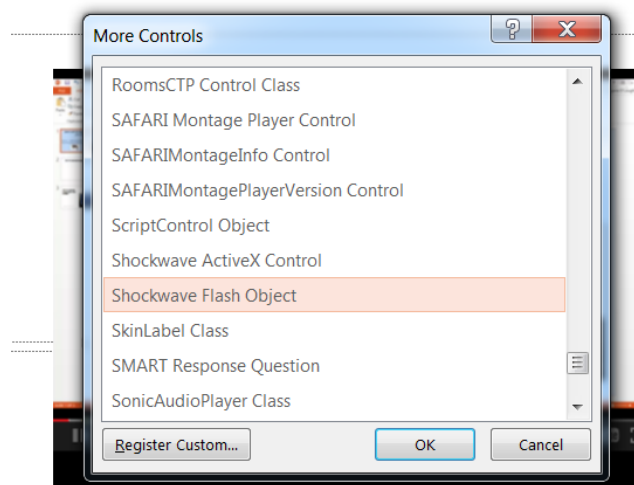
More Controls

?

X

RoomsCTP Control Class
SAFARI Montage Player Control
SAFARIMontageInfo Control
SAFARIMontagePlayerVersion Control
ScriptControl Object
Shockwave ActiveX Control
Shockwave Flash Object
SkinLabel Class
SMART Response Question
SonicAudioPlayer Class

Register Custom...

OK

Cancel